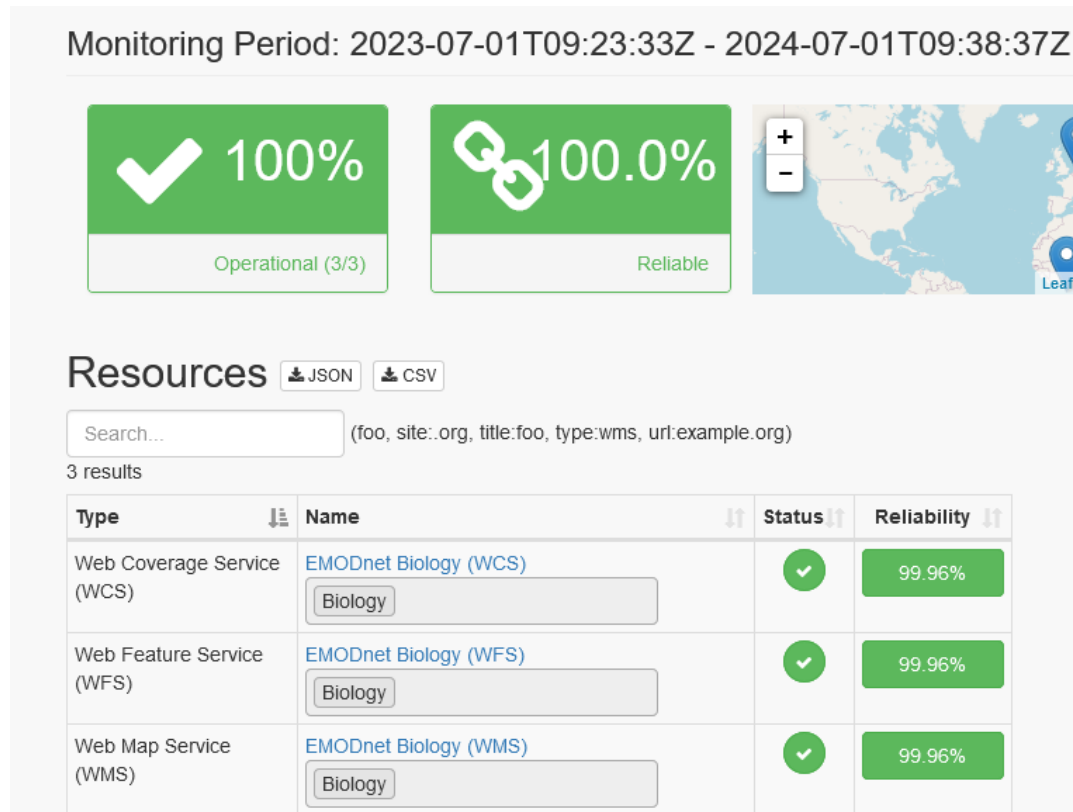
Monitoring Period: 2023-07-01T09:23:33Z - 2024-07-01T09:38:37Z

100%

Operational (3/3)

100.0%

Reliable

+
−
Leaf

Resources JSON CSV

Search...

(foo, site:.org, title:foo, type:wms, url:example.org)

3 results

| Type | Name | Status | Reliability |
|---|---|---|---|
| Web Coverage Service (WCS) | EMODnet Biology (WCS) Biology | | 99.96% |
| Web Feature Service (WFS) | EMODnet Biology (WFS) Biology | | 99.96% |
| Web Map Service (WMS) | EMODnet Biology (WMS) Biology | | 99.96% |